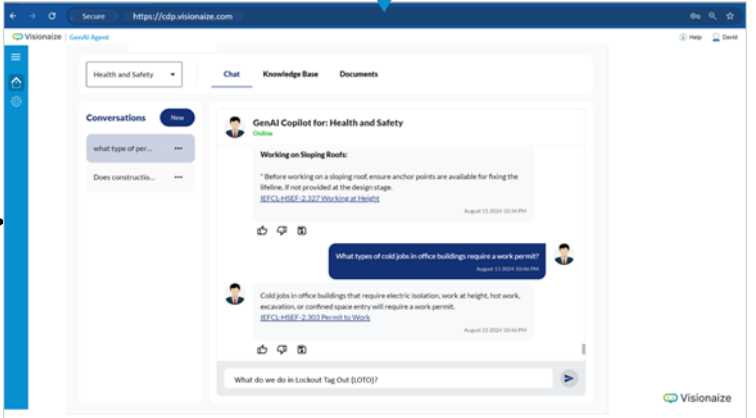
Secure https://cdp.visionaize.com

Visionaize GenAI Agent

Help David

Health and Safety

Chat Knowledge Base Documents

Conversations New

what type of per...

Does constructio...

GenAI Copilot for: Health and Safety
Online

Working on Sloping Roofs:

* Before working on a sloping roof, ensure anchor points are available for fixing the lifeline, if not provided at the design stage.
IEFCL-HSEF-2.327 Working at Height

August 15 2024 10:34 PM

What types of cold jobs in office buildings require a work permit?

August 15 2024 10:46 PM

Cold jobs in office buildings that require electric isolation, work at height, hot work, excavation, or confined space entry will require a work permit.
IEFCL-HSEF-2.303 Permit to Work

August 15 2024 10:46 PM

What do we do in Lockout Tag Out (LOTO)?

Visionaize